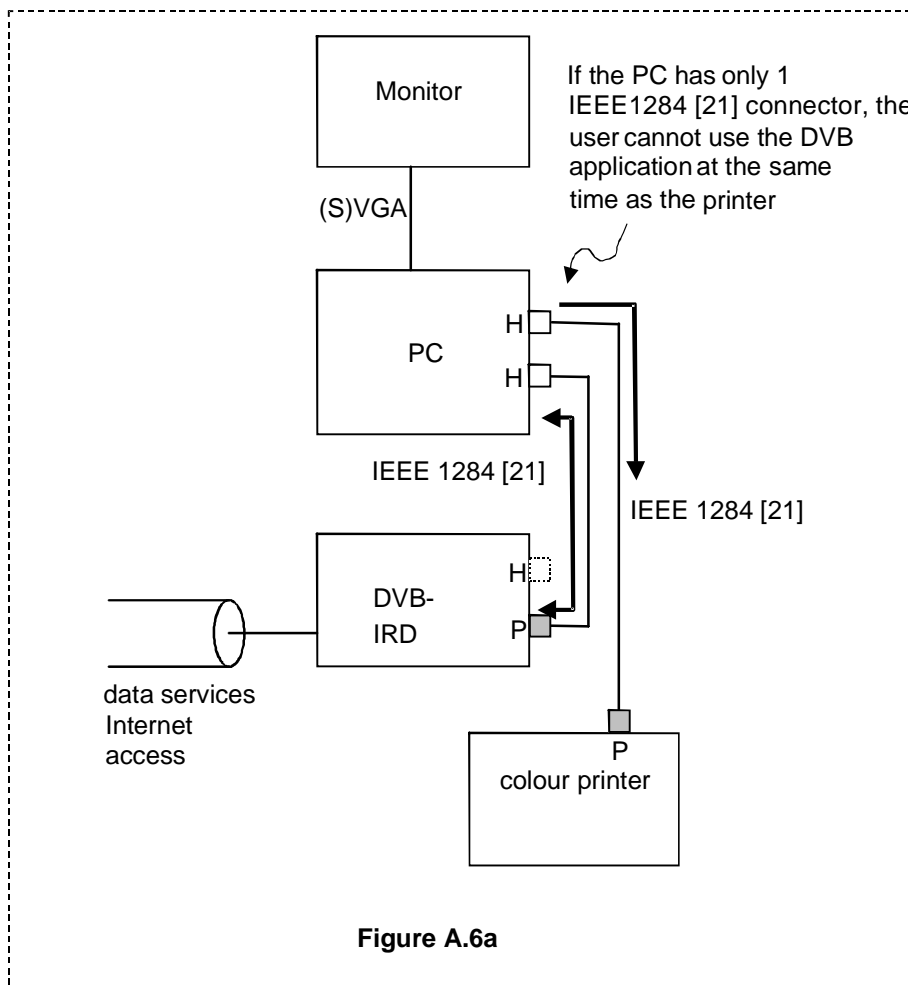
Monitor

If the PC has only 1 IEEE1284 [21] connector, the user cannot use the DVB application at the same time as the printer

(S)VGA

PC

H

H

IEEE 1284 [21]

IEEE 1284 [21]

DVB-IRD

H

P

data services
Internet access

P

colour printer

Figure A.6a